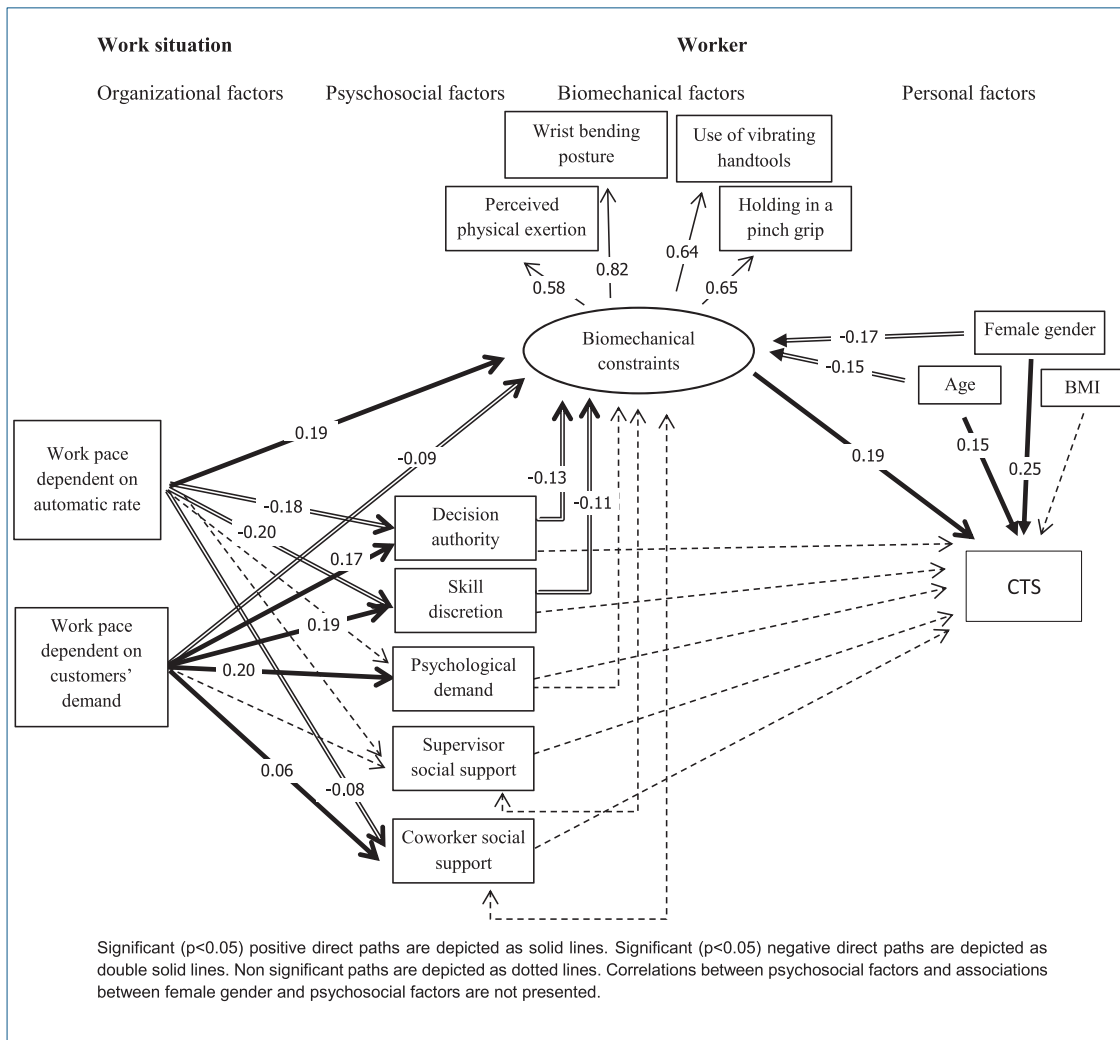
Work situation

Worker

Organizational factors

Psychosocial factors

Biomechanical factors

Personal factors

Wrist bending posture

Use of vibrating handtools

Perceived physical exertion

Holding in a pinch grip

0.58

0.82

0.64

0.65

Biomechanical constraints

-0.17

Female gender

-0.15

Age

BMI

Work pace dependent on automatic rate

0.19

-0.09

-0.13

-0.11

-0.18

Decision authority

-0.20

0.17

0.19

0.15

0.25

Skill discretion

CTS

Work pace dependent on customers' demand

0.19

0.20

Psychological demand

Supervisor social support

0.06

-0.08

Coworker social support

Significant (p<0.05) positive direct paths are depicted as solid lines. Significant (p<0.05) negative direct paths are depicted as double solid lines. Non significant paths are depicted as dotted lines. Correlations between psychosocial factors and associations between female gender and psychosocial factors are not presented.